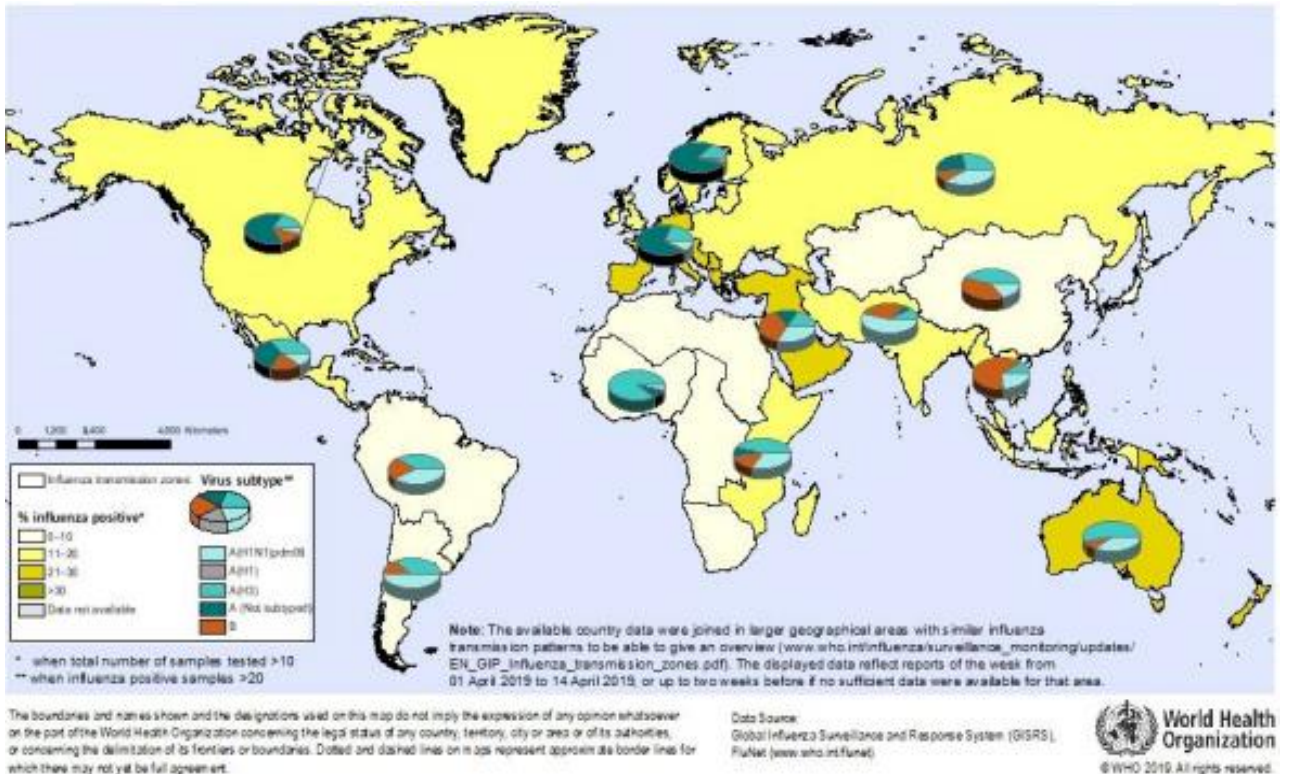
0 1,200 2,400 4,800 Kilometers

Influenza transmission zones

Virus subtype**

% influenza positive*

0–10

11–20

21–30

>30

Data not available

A(H1N1)pdm09

A(H1)

A(H3)

A (Not subtyped)

B

* when total number of samples tested >10

** when influenza positive samples >20

Note: The available country data were joined in larger geographical areas with similar influenza transmission patterns to be able to give an overview (www.who.int/influenza/surveillance_monitoring/updates/EN_GIP_Influenza_transmission_zones.pdf). The displayed data reflect reports of the week from 01 April 2019 to 14 April 2019, or up to two weeks before if no sufficient data were available for that area.

The boundaries and names shown and the designations used on this map do not imply the expression of any opinion whatsoever on the part of the World Health Organization concerning the legal status of any country, territory, city or area or of its authorities, or concerning the delimitation of its frontiers or boundaries. Dotted and dashed lines on maps represent approximate border lines for which there may not yet be full agreement.

Data Source:
Global Influenza Surveillance and Response System (GISRS), FluNet (www.who.int/flunet)

World Health Organization

©WHO 2019. All rights reserved.